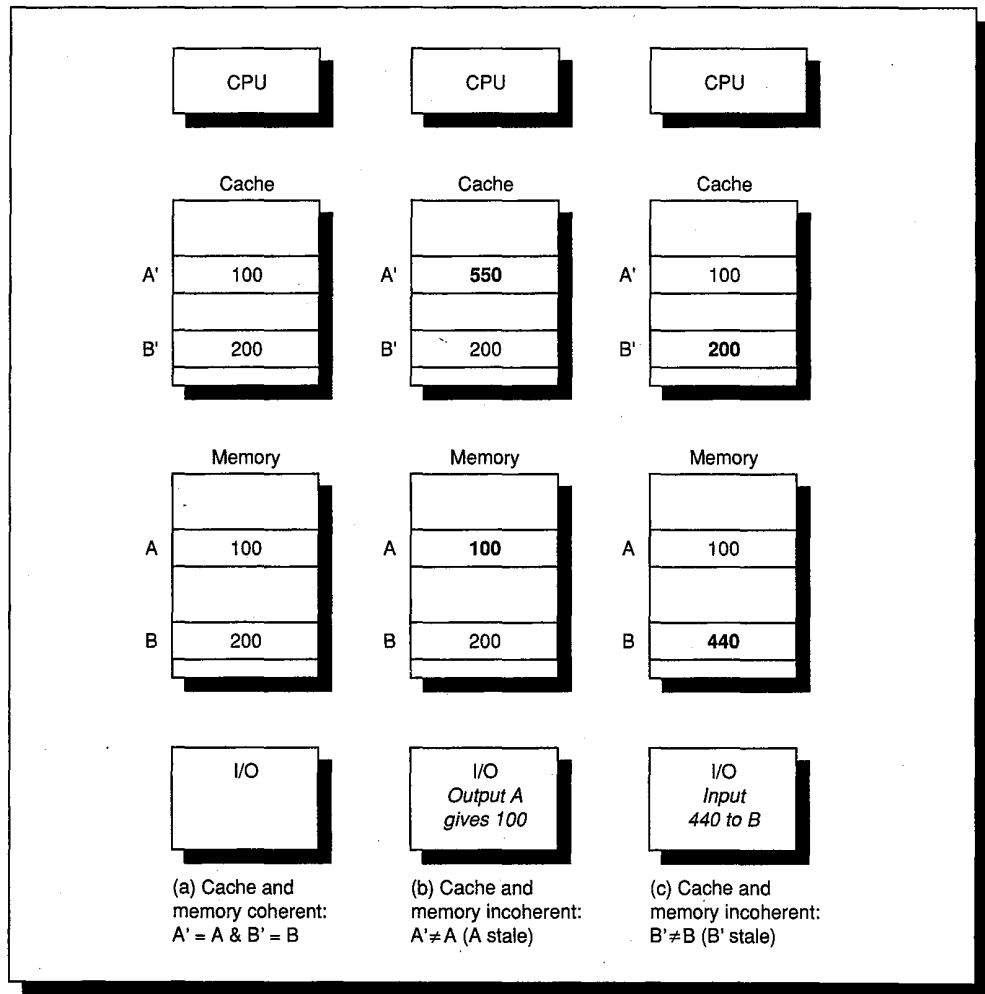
CPU

Cache

A' 100

B' 200

Memory

A 100

B 200

I/O

(a) Cache and memory coherent: A' = A & B' = B

CPU

Cache

A' 550

B' 200

Memory

A 100

B 200

I/O
*Output A gives 100*

(b) Cache and memory incoherent: A' $\neq$ A (A stale)

CPU

Cache

A' 100

B' 200

Memory

A 100

B 440

I/O
*Input 440 to B*

(c) Cache and memory incoherent: B' $\neq$ B (B' stale)